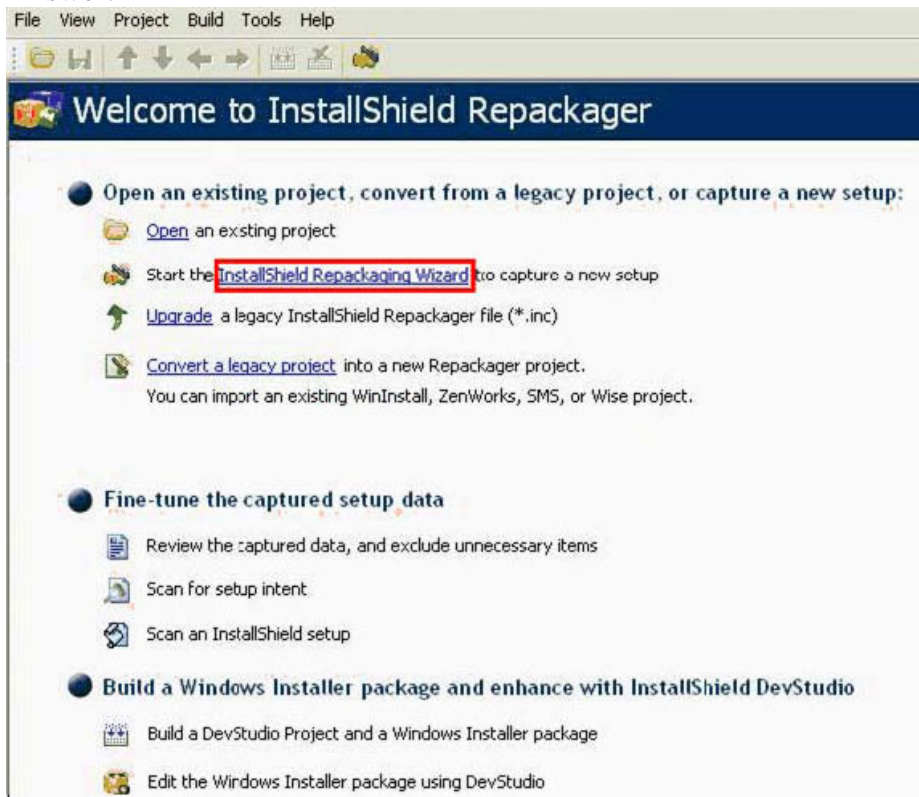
File View Project Build Tools Help

Welcome to InstallShield Repackager

Open an existing project, convert from a legacy project, or capture a new setup:

Open an exsting project

Start the InstallShield Repackaging Wizard to capture a new setup

Upgrade a legacy InstallShield Repackager file (*.inc)

Convert a legacy project into a new Repackager project.
You can import an existing WinInstall, ZenWorks, SMS, or Wise project.

Fine-tune the captured setup data

Review the captured data, and exclude unnecessary items

Scan for setup intent

Scan an InstallShield setup

Build a Windows Installer package and enhance with InstallShield DevStudio

Build a DevStudio Project and a Windows Installer package

Edit the Windows Installer package using DevStudio